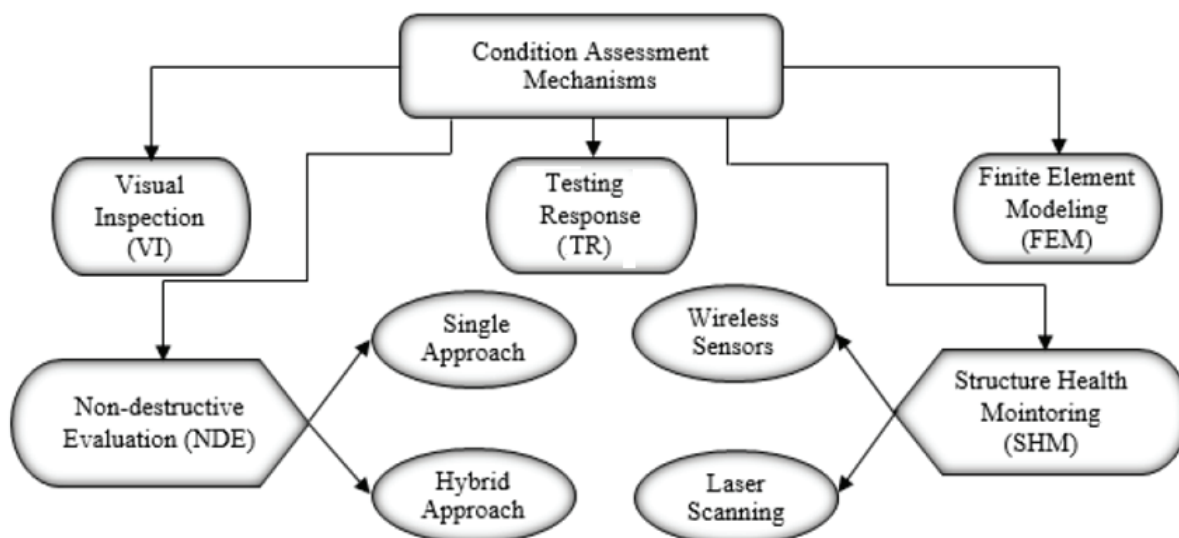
Condition Assessment Mechanisms

Visual Inspection (VI)

Testing Response (TR)

Finite Element Modeling (FEM)

Single Approach

Wireless Sensors

Non-destructive Evaluation (NDE)

Structure Health Mointoring (SHM)

Hybrid Approach

Laser Scanning